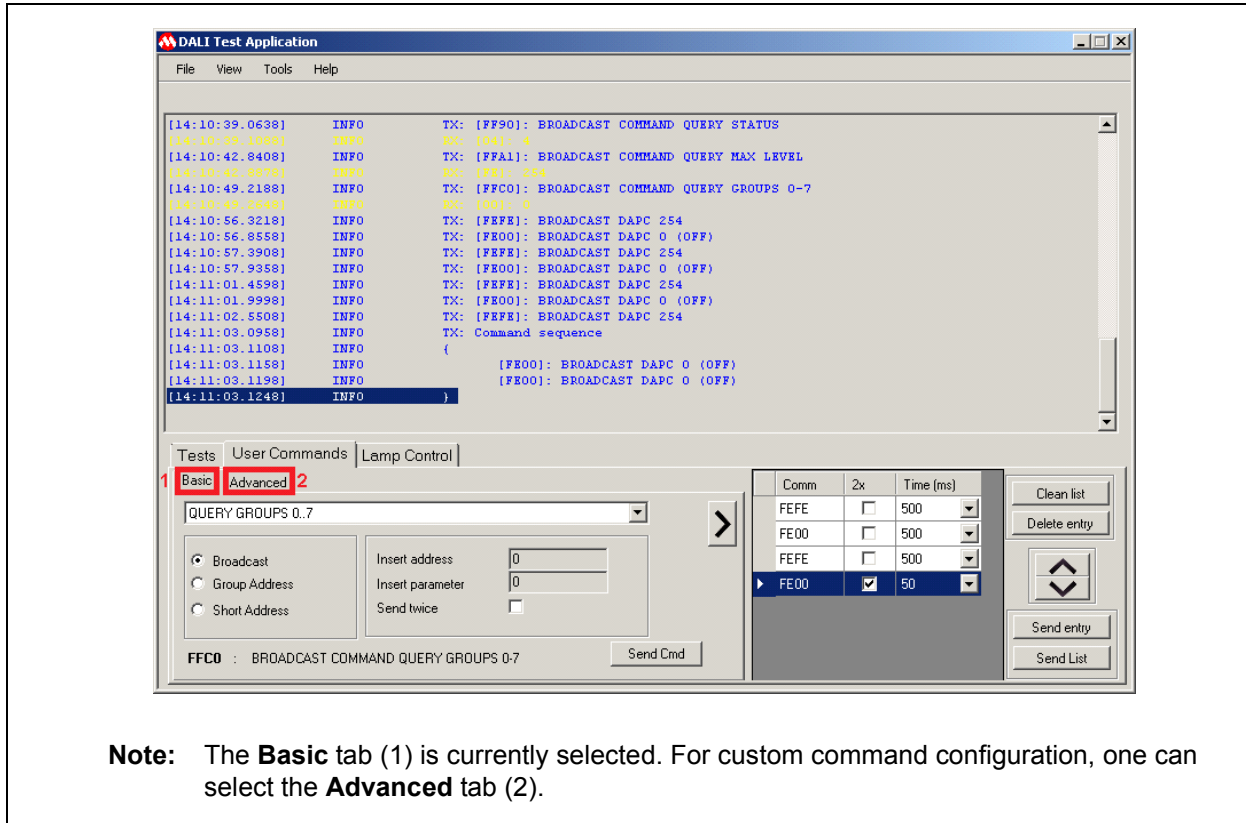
DALI Test Application

File View Tools Help

[14:10:39.0638] INFO TX: [FF90]: BROADCAST COMMAND QUERY STATUS
[14:10:39.1088] INFO RX: [04]: 4
[14:10:42.8408] INFO TX: [FFA1]: BROADCAST COMMAND QUERY MAX LEVEL
[14:10:42.8878] INFO RX: [FE]: 254
[14:10:49.2188] INFO TX: [FFC0]: BROADCAST COMMAND QUERY GROUPS 0-7
[14:10:49.2648] INFO RX: [00]: 0
[14:10:56.3218] INFO TX: [FEFE]: BROADCAST DAPC 254
[14:10:56.8558] INFO TX: [FE00]: BROADCAST DAPC 0 (OFF)
[14:10:57.3908] INFO TX: [FEFE]: BROADCAST DAPC 254
[14:10:57.9358] INFO TX: [FE00]: BROADCAST DAPC 0 (OFF)
[14:11:01.4598] INFO TX: [FEFE]: BROADCAST DAPC 254
[14:11:01.9998] INFO TX: [FE00]: BROADCAST DAPC 0 (OFF)
[14:11:02.5508] INFO TX: [FEFE]: BROADCAST DAPC 254
[14:11:03.0958] INFO TX: Command sequence
[14:11:03.1108] INFO {
[14:11:03.1158] INFO [FE00]: BROADCAST DAPC 0 (OFF)
[14:11:03.1198] INFO [FE00]: BROADCAST DAPC 0 (OFF)
[14:11:03.1248] INFO }

Tests User Commands Lamp Control

1 Basic Advanced 2

QUERY GROUPS 0..7

Broadcast
Group Address
Short Address

Insert address 0
Insert parameter 0
Send twice

FFC0 : BROADCAST COMMAND QUERY GROUPS 0-7

Send Cmd

| Comm | 2x | Time (ms) |
|---|---|---|
| FEFE | ☐ | 500 |
| FE00 | ☐ | 500 |
| FEFE | ☐ | 500 |
| FE00 | ☑ | 50 |

Clean list
Delete entry
Send entry
Send List

Note: The Basic tab (1) is currently selected. For custom command configuration, one can select the Advanced tab (2).